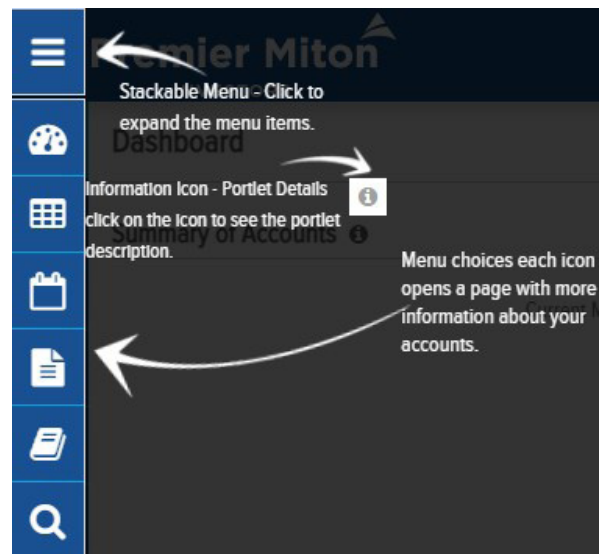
Premier Miton

Stackable Menu - Click to expand the menu items.

Dashboard

Information Icon - Portlet Details click on the icon to see the portlet description.

Summary of Accounts

Menu choices each icon opens a page with more information about your accounts.

Current M